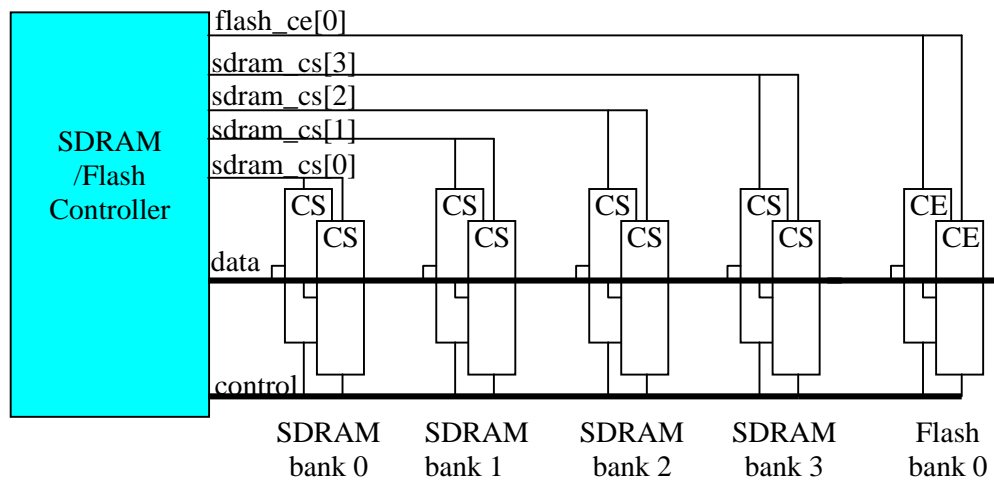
SDRAM /Flash Controller

flash_ce[0]
sdram_cs[3]
sdram_cs[2]
sdram_cs[1]
sdram_cs[0]

data

control

CS
CS

CS
CS

CS
CS

CS
CS

CE
CE

SDRAM bank 0

SDRAM bank 1

SDRAM bank 2

SDRAM bank 3

Flash bank 0